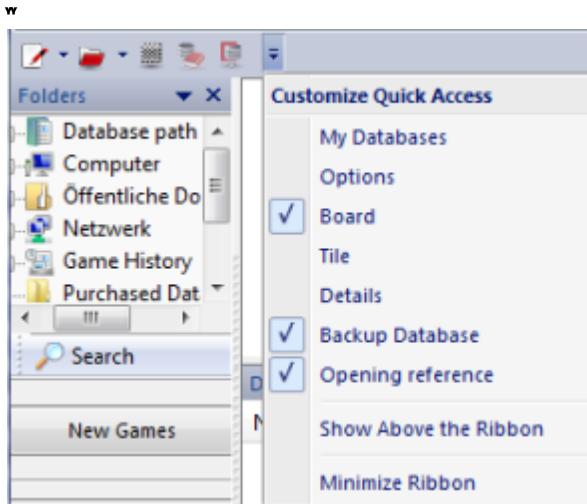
w

Folders

Database path
Computer
Öffentliche Do
Netzwerk
Game History
Purchased Dat

Search

New Games

D
N

Customize Quick Access
My Databases
Options
✓ Board
Tile
Details
✓ Backup Database
✓ Opening reference
Show Above the Ribbon
Minimize Ribbon